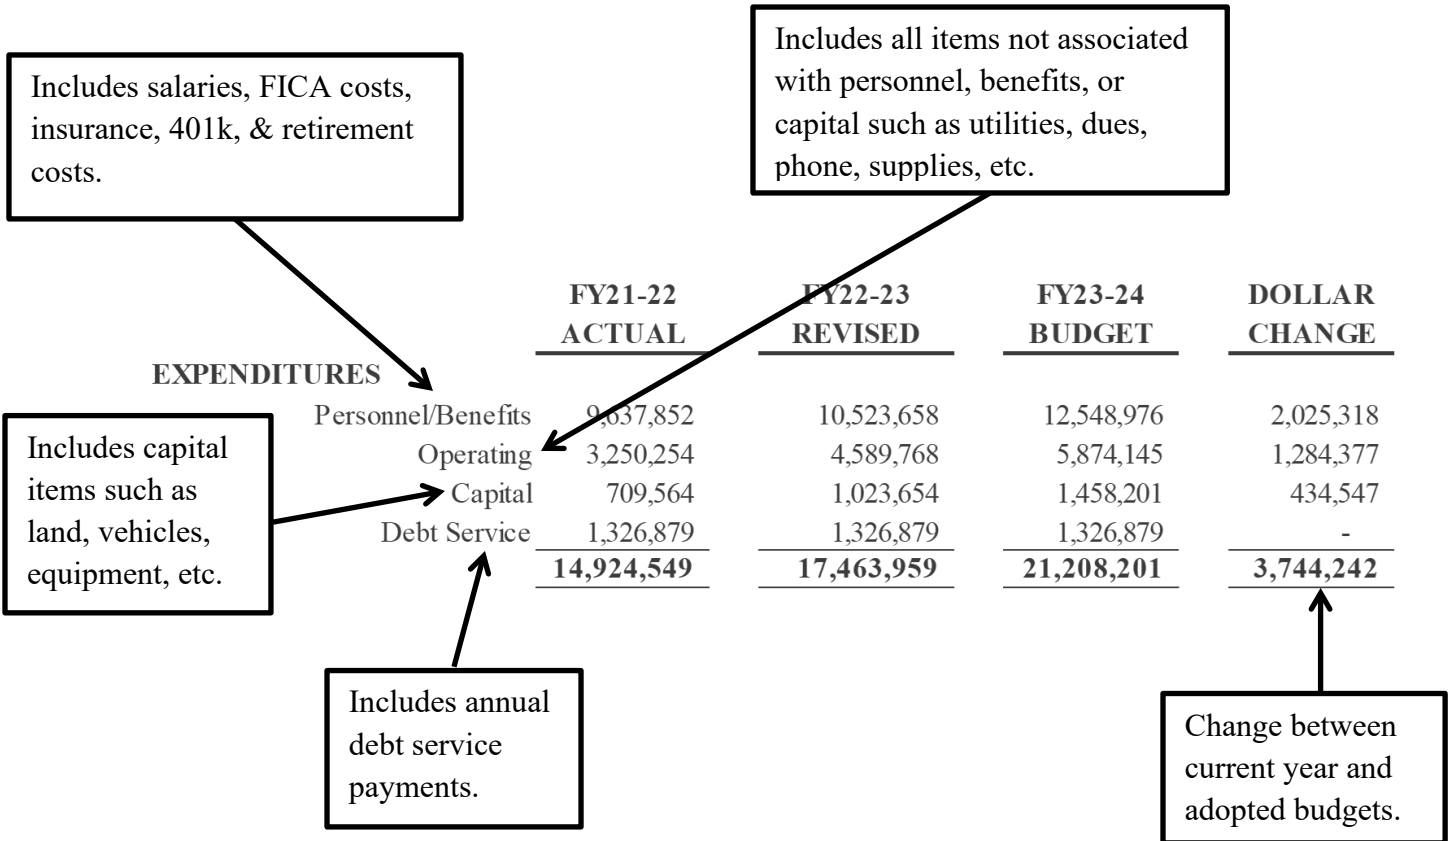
Includes salaries, FICA costs, insurance, 401k, & retirement costs.

Includes all items not associated with personnel, benefits, or capital such as utilities, dues, phone, supplies, etc.

| EXPENDITURES | FY21-22 ACTUAL | FY22-23 REVISED | FY23-24 BUDGET | DOLLAR CHANGE |
|---|---|---|---|---|
| Personnel/Benefits | 9,637,852 | 10,523,658 | 12,548,976 | 2,025,318 |
| Operating | 3,250,254 | 4,589,768 | 5,874,145 | 1,284,377 |
| Capital | 709,564 | 1,023,654 | 1,458,201 | 434,547 |
| Debt Service | 1,326,879 | 1,326,879 | 1,326,879 | - |
| | 14,924,549 | 17,463,959 | 21,208,201 | 3,744,242 |

Includes capital items such as land, vehicles, equipment, etc.

Includes annual debt service payments.

Change between current year and adopted budgets.